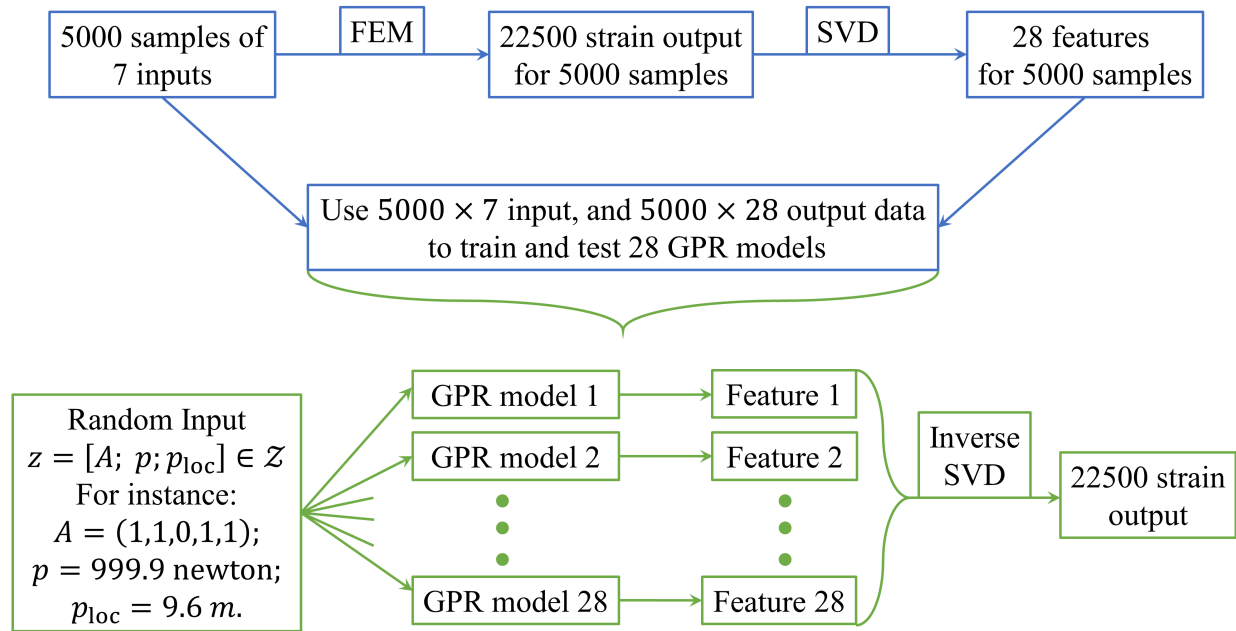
5000 samples of 7 inputs

FEM

22500 strain output for 5000 samples

SVD

28 features for 5000 samples

Use $5000 \times 7$ input, and $5000 \times 28$ output data to train and test 28 GPR models

Random Input
$z = [A;\ p; p_{\text{loc}}] \in \mathcal{Z}$
For instance:
$A = (1,1,0,1,1);$
$p = 999.9$ newton;
$p_{\text{loc}} = 9.6\ m.$

GPR model 1

GPR model 2

GPR model 28

Feature 1

Feature 2

Feature 28

Inverse SVD

22500 strain output